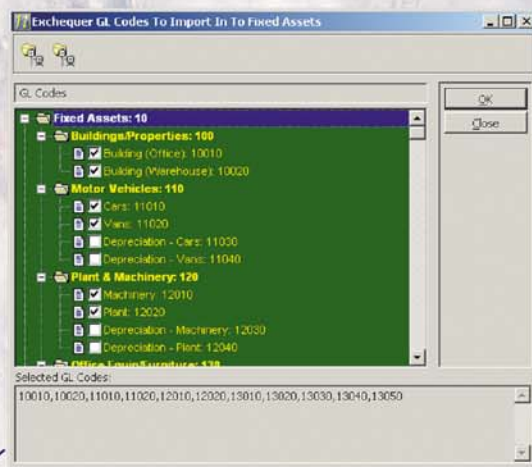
Exchequer GL Codes To Import In To Fixed Assets

GL Codes

Fixed Assets: 10
Buildings/Properties: 100
Building (Office): 10010
Building (Warehouse): 10020
Motor Vehicles: 110
Cars: 11010
Vans: 11020
Depreciation - Cars: 11030
Depreciation - Vans: 11040
Plant & Machinery: 120
Machinery: 12010
Plant: 12020
Depreciation - Machinery: 12030
Depreciation - Plant: 12040
Office Equip/Furniture: 130

OK
Close

Selected GL Codes:
10010,10020,11010,11020,12010,12020,13010,13020,13030,13040,13050